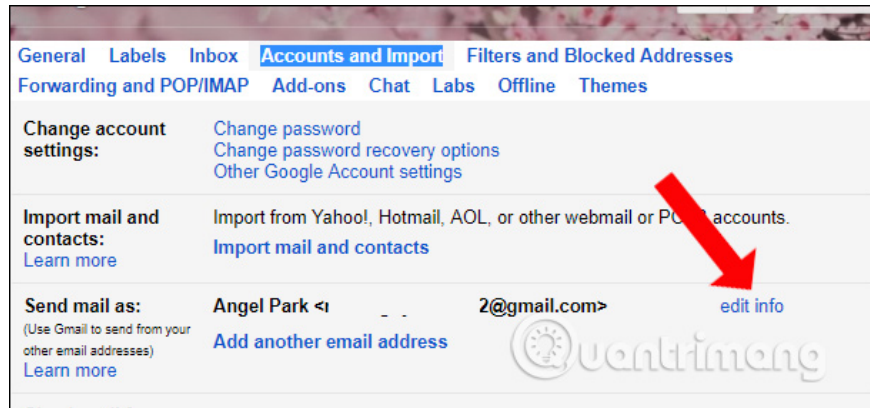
General Labels Inbox Accounts and Import Filters and Blocked Addresses
Forwarding and POP/IMAP Add-ons Chat Labs Offline Themes

Change account settings:
Change password
Change password recovery options
Other Google Account settings

Import mail and contacts:
Learn more
Import from Yahoo!, Hotmail, AOL, or other webmail or PO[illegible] accounts.
Import mail and contacts

Send mail as:
(Use Gmail to send from your other email addresses)
Learn more
Angel Park <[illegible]2@gmail.com>
edit info
Add another email address

uantrimang